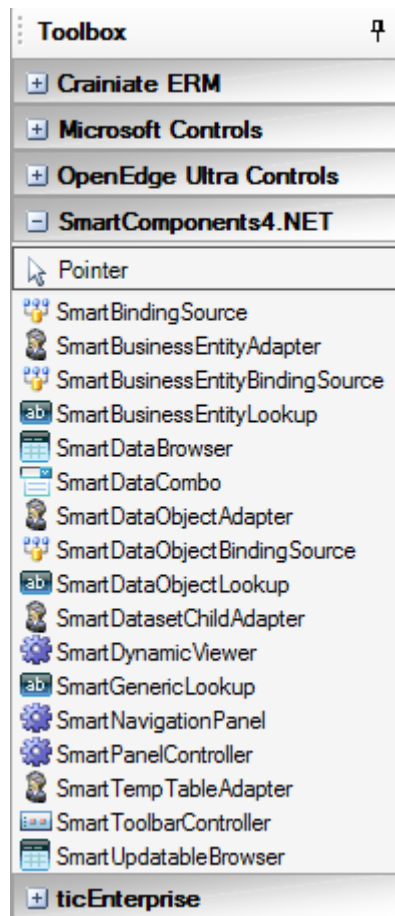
Toolbox

Crainiate ERM

Microsoft Controls

OpenEdge Ultra Controls

SmartComponents4.NET

Pointer
SmartBindingSource
SmartBusinessEntityAdapter
SmartBusinessEntityBindingSource
ab SmartBusinessEntityLookup
SmartDataBrowser
SmartDataCombo
SmartDataObjectAdapter
SmartDataObjectBindingSource
ab SmartDataObjectLookup
SmartDatasetChildAdapter
SmartDynamicViewer
ab SmartGenericLookup
SmartNavigationPanel
SmartPanelController
SmartTempTableAdapter
SmartToolbarController
SmartUpdatableBrowser

ticEnterprise